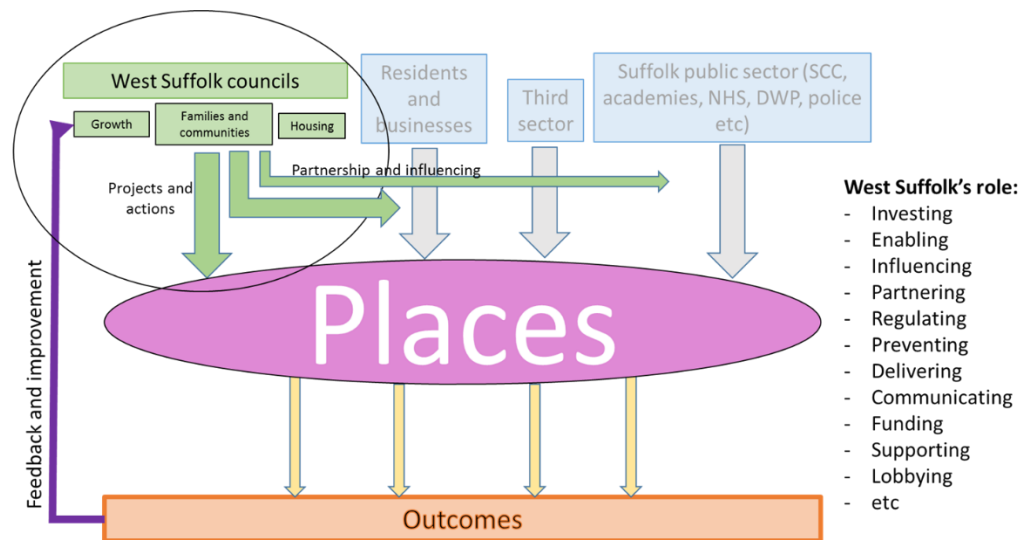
West Suffolk councils

Growth

Families and communities

Housing

Residents and businesses

Third sector

Suffolk public sector (SCC, academies, NHS, DWP, police etc)

Projects and actions

Partnership and influencing

Feedback and improvement

Places

Outcomes

West Suffolk's role:
- Investing
- Enabling
- Influencing
- Partnering
- Regulating
- Preventing
- Delivering
- Communicating
- Funding
- Supporting
- Lobbying
- etc